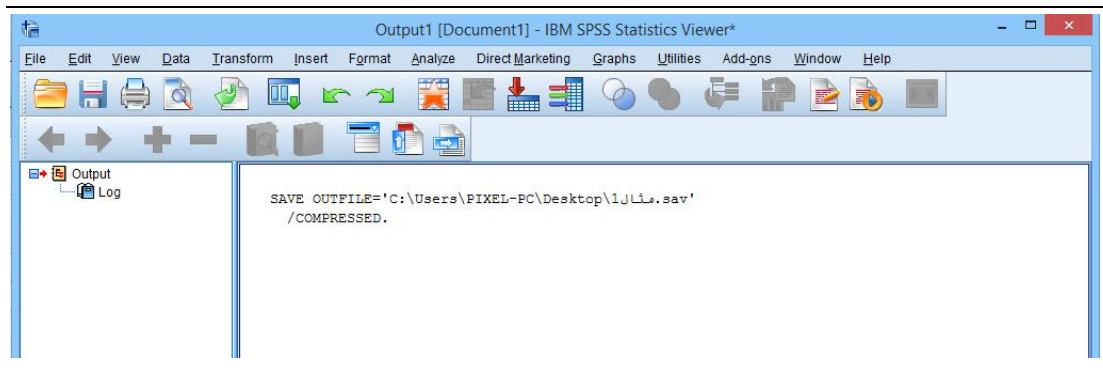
Output1 [Document1] - IBM SPSS Statistics Viewer*

File Edit View Data Transform Insert Format Analyze Direct Marketing Graphs Utilities Add-ons Window Help

Output
Log

SAVE OUTFILE='C:\Users\PIXEL-PC\Desktop\مثال1.sav'
/COMPRESSED.